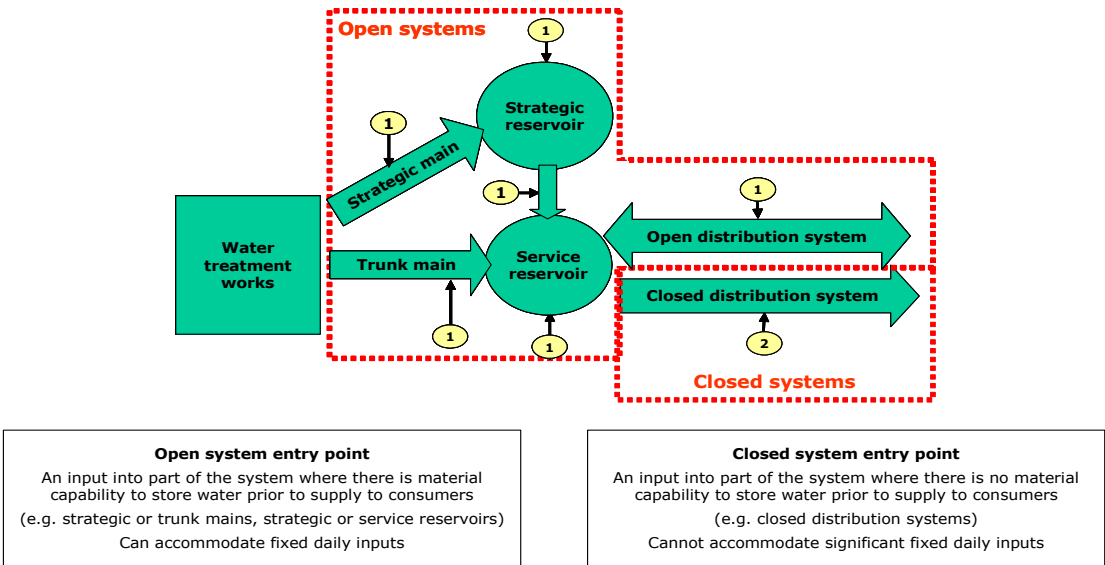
Open systems

1

Strategic reservoir

1

Strategic main

1

Water treatment works

Trunk main

Service reservoir

1

Open distribution system

Closed distribution system

1

1

2

Closed systems

Open system entry point
An input into part of the system where there is material capability to store water prior to supply to consumers
(e.g. strategic or trunk mains, strategic or service reservoirs)
Can accommodate fixed daily inputs

Closed system entry point
An input into part of the system where there is no material capability to store water prior to supply to consumers
(e.g. closed distribution systems)
Cannot accommodate significant fixed daily inputs